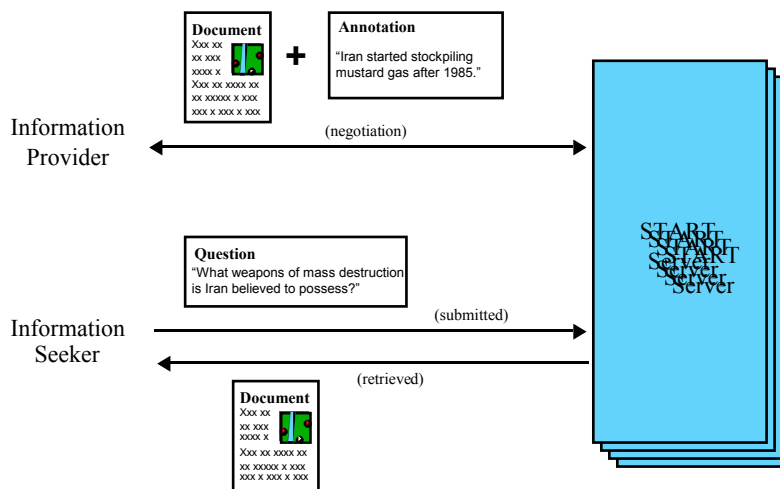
Document
Xxx xx
xx xxx
xxxx x
Xxx xx xxxx xx
xx xxxxx x xxx
xxx x xxx x xxx

+

Annotation
“Iran started stockpiling mustard gas after 1985.”

Information Provider

(negotiation)

START Server

Question
“What weapons of mass destruction is Iran believed to possess?”

Information Seeker

(submitted)

(retrieved)

Document
Xxx xx
xx xxx
xxxx x
Xxx xx xxxx xx
xx xxxxx x xxx
xxx x xxx x xxx